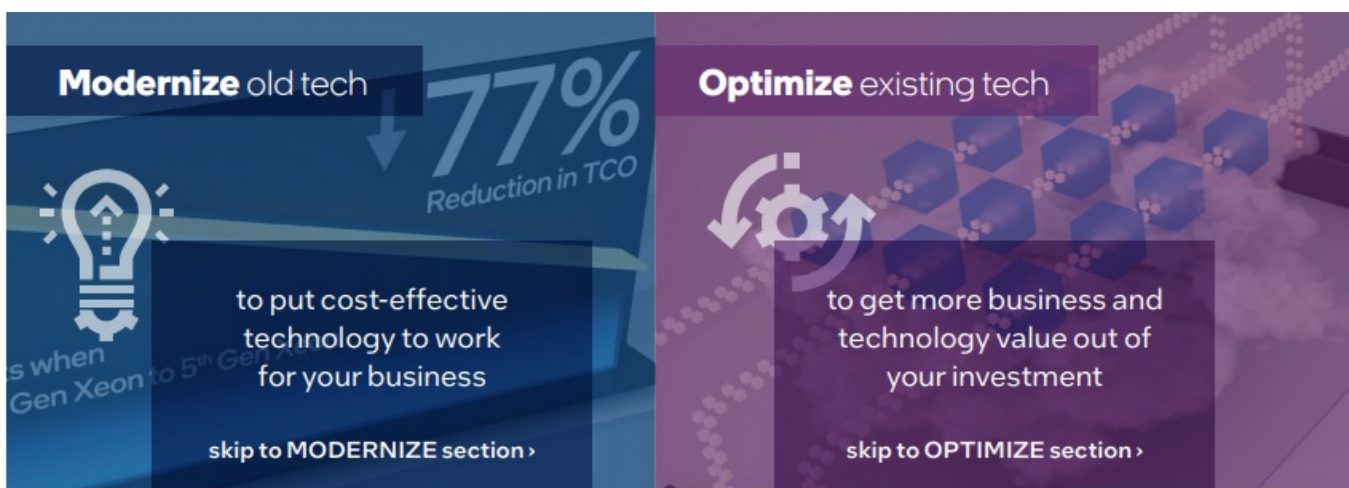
**Modernize** old tech

77%
Reduction in TCO

s when
Gen Xeon to 5th Gen X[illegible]

to put cost-effective technology to work for your business

skip to MODERNIZE section ›

**Optimize** existing tech

to get more business and technology value out of your investment

skip to OPTIMIZE section ›